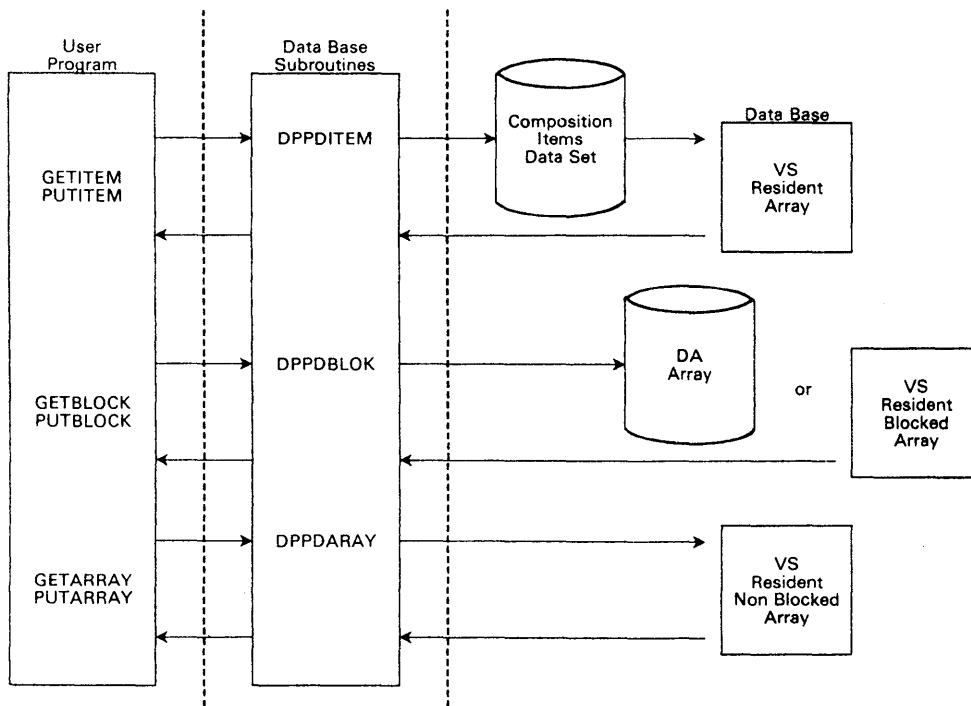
User Program

Data Base Subroutines

Data Base

GETITEM
PUTITEM

DPPDITEM

Composition Items Data Set

VS Resident Array

GETBLOCK
PUTBLOCK

DPPDBLOK

DA Array

or

VS Resident Blocked Array

GETARRAY
PUTARRAY

DPPDARAY

VS Resident Non Blocked Array